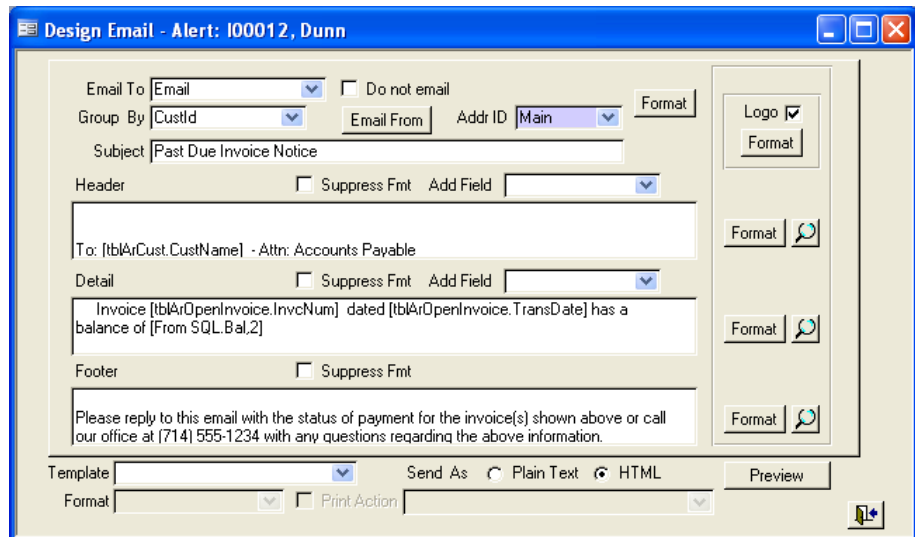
Design Email - Alert: I00012, Dunn

Email To Email
Do not email
Format
Group By CustId
Email From
Addr ID Main
Logo
Format
Subject Past Due Invoice Notice

Header
Suppress Fmt
Add Field

To: [tblArCust.CustName] - Attn: Accounts Payable

Format

Detail
Suppress Fmt
Add Field

Invoice [tblArOpenInvoice.InvcNum] dated [tblArOpenInvoice.TransDate] has a balance of [From SQL.Bal,2]

Format

Footer
Suppress Fmt

Please reply to this email with the status of payment for the invoice(s) shown above or call our office at (714) 555-1234 with any questions regarding the above information.

Format

Template
Send As Plain Text HTML
Preview
Format
Print Action